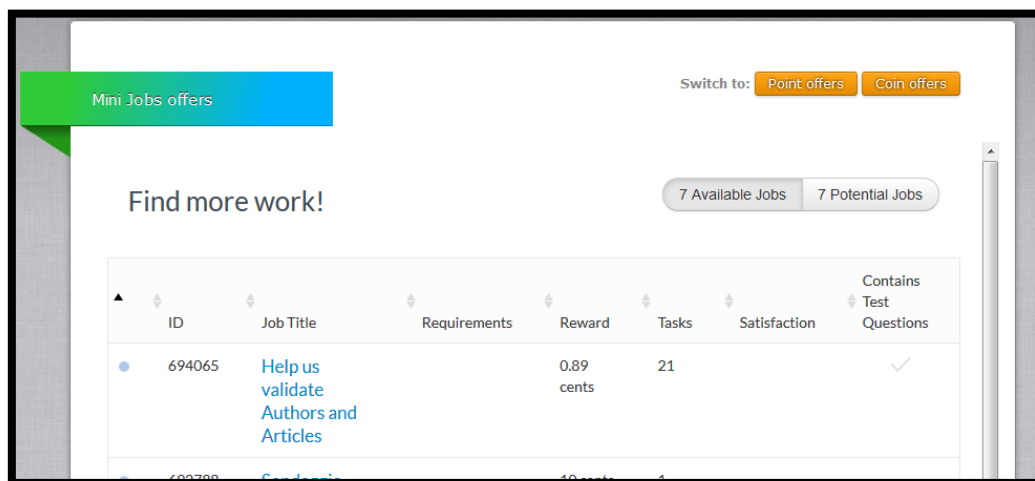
Mini Jobs offers

Switch to: Point offers Coin offers

Find more work!

7 Available Jobs 7 Potential Jobs

| | ID | Job Title | Requirements | Reward | Tasks | Satisfaction | Contains Test Questions |
|---|---|---|---|---|---|---|---|
| | 694065 | Help us validate Authors and Articles | | 0.89 cents | 21 | | |
| | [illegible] | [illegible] | | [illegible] | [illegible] | | |